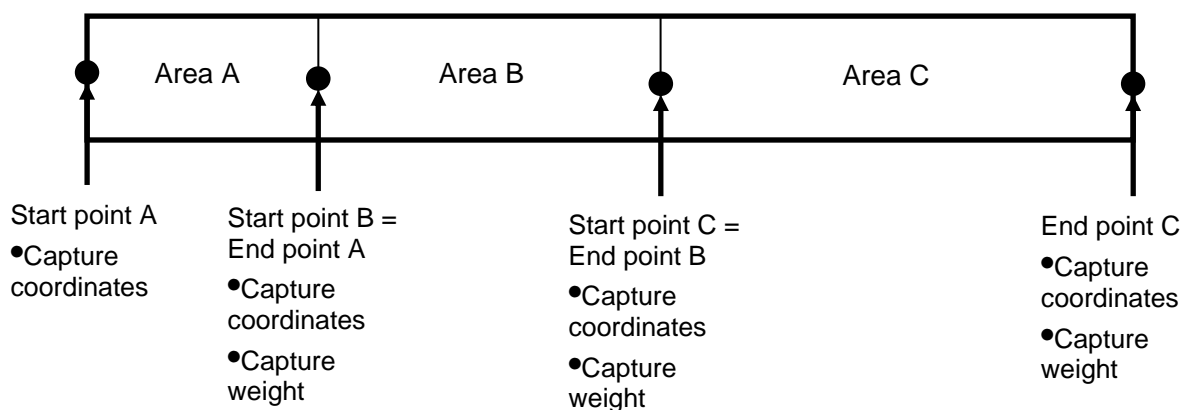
Area A

Area B

Area C

Start point A
•Capture coordinates

Start point B = End point A
•Capture coordinates
•Capture weight

Start point C = End point B
•Capture coordinates
•Capture weight

End point C
•Capture coordinates
•Capture weight